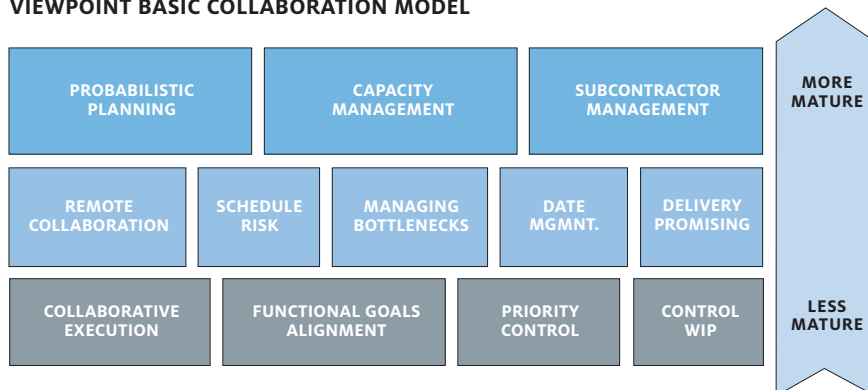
VIEWPOINT BASIC COLLABORATION MODEL

PROBABILISTIC PLANNING

CAPACITY MANAGEMENT

SUBCONTRACTOR MANAGEMENT

REMOTE COLLABORATION

SCHEDULE RISK

MANAGING BOTTLENECKS

DATE MGMNT.

DELIVERY PROMISING

COLLABORATIVE EXECUTION

FUNCTIONAL GOALS ALIGNMENT

PRIORITY CONTROL

CONTROL WIP

MORE MATURE

LESS MATURE